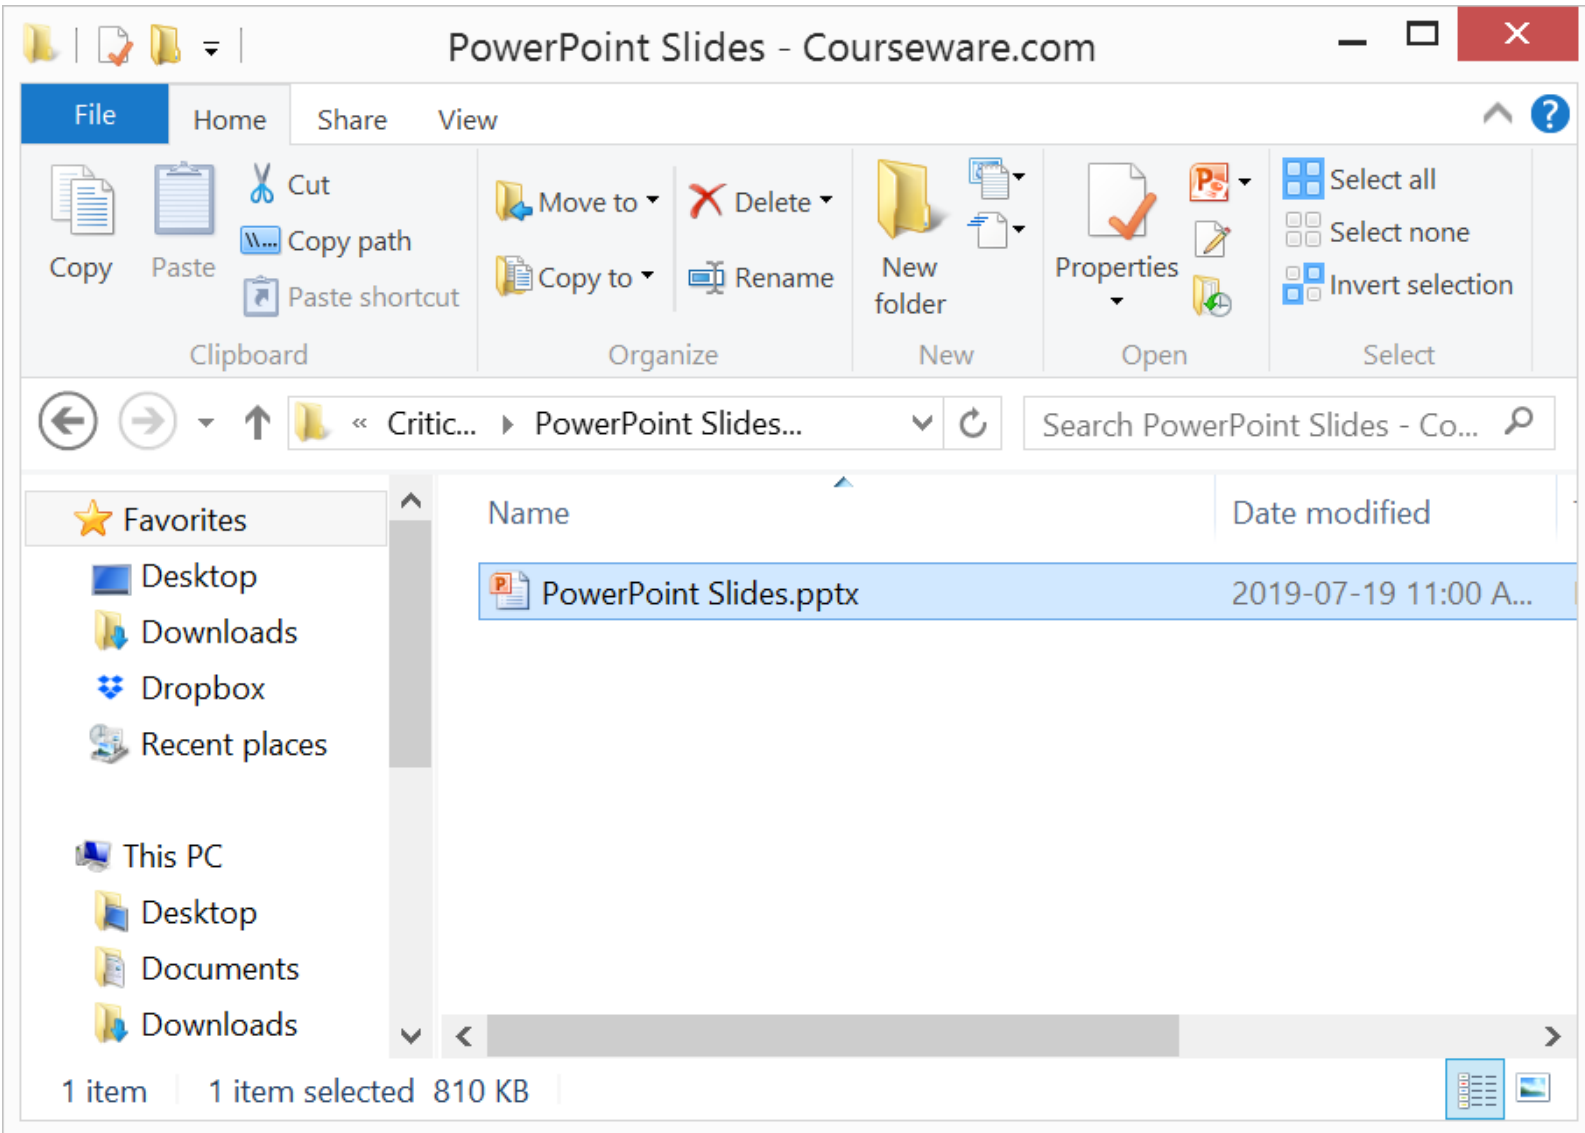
PowerPoint Slides - Courseware.com

File
Home
Share
View

Copy
Paste
Cut
Copy path
Paste shortcut
Clipboard

Move to
Copy to
Delete
Rename
Organize

New folder
New

Properties
Open

Select all
Select none
Invert selection
Select

« Critic... PowerPoint Slides...
Search PowerPoint Slides - Co...

Favorites
Desktop
Downloads
Dropbox
Recent places

This PC
Desktop
Documents
Downloads

| Name | Date modified |
|---|---|
| PowerPoint Slides.pptx | 2019-07-19 11:00 A... |

1 item   1 item selected 810 KB